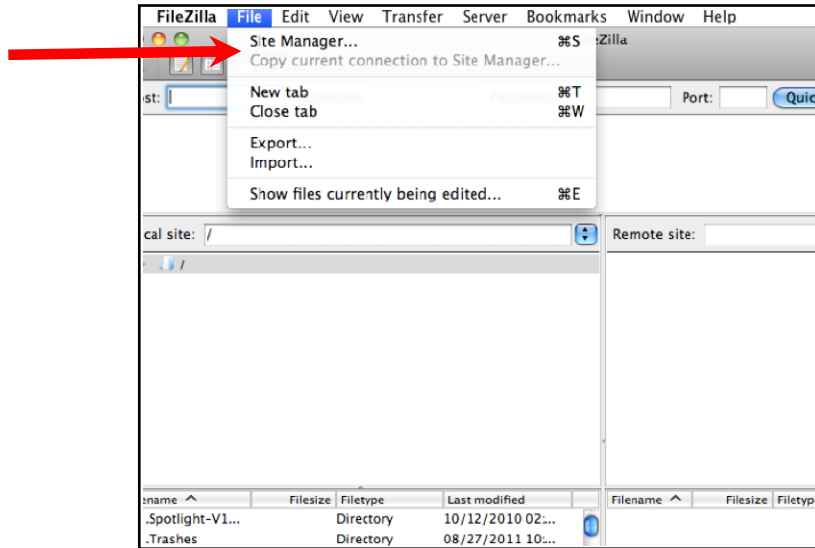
FileZilla File Edit View Transfer Server Bookmarks Window Help

Site Manager... ⌘S
Copy current connection to Site Manager...

zilla

New tab ⌘T
Close tab ⌘W

st:

Port:

Quic

Export...
Import...

Show files currently being edited... ⌘E

cal site: /

Remote site:

/

ename ^ | Filesize | Filetype | Last modified
.Spotlight-V1... | | Directory | 10/12/2010 02:...
.Trashes | | Directory | 08/27/2011 10:...

Filename ^ | Filesize | Filetyp